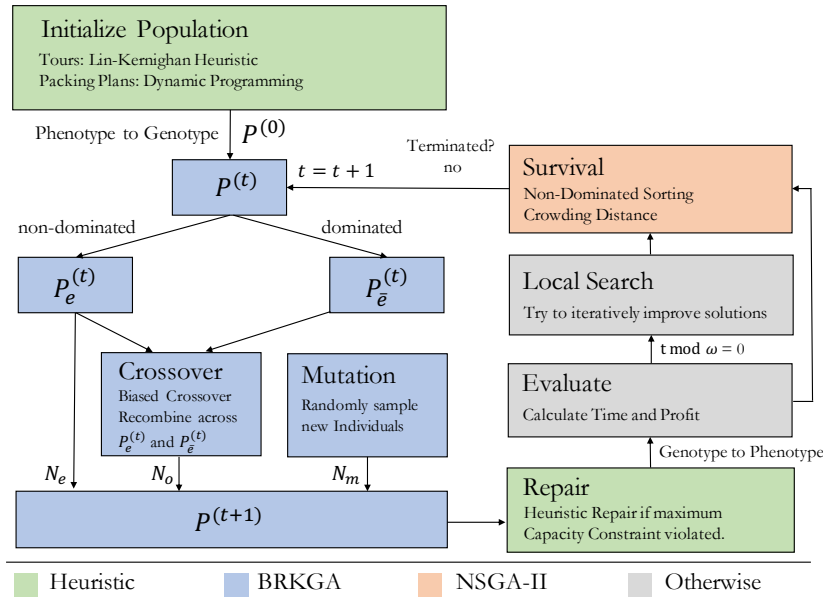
Initialize Population
Tours: Lin-Kernighan Heuristic
Packing Plans: Dynamic Programming

Phenotype to Genotype $P^{(0)}$

$P^{(t)}$

$t = t + 1$

Terminated? no

Survival
Non-Dominated Sorting
Crowding Distance

non-dominated

dominated

$P_e^{(t)}$

$P_{\bar{e}}^{(t)}$

Local Search
Try to iteratively improve solutions

t mod $\omega = 0$

Crossover
Biased Crossover
Recombine across $P_e^{(t)}$ and $P_{\bar{e}}^{(t)}$

Mutation
Randomly sample new Individuals

Evaluate
Calculate Time and Profit

Genotype to Phenotype

$N_e$

$N_o$

$N_m$

$P^{(t+1)}$

Repair
Heuristic Repair if maximum Capacity Constraint violated.

Heuristic

BRKGA

NSGA-II

Otherwise